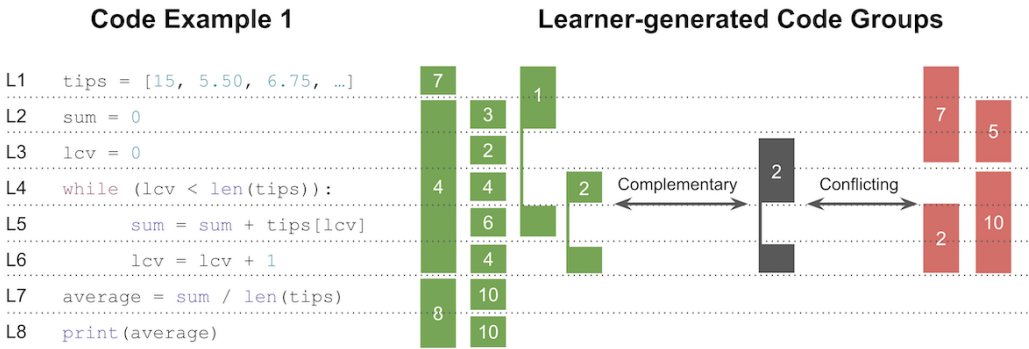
Code Example 1

Learner-generated Code Groups

L1 tips = [15, 5.50, 6.75, …]
L2 sum = 0
L3 lcv = 0
L4 while (lcv < len(tips)):
L5 sum = sum + tips[lcv]
L6 lcv = lcv + 1
L7 average = sum / len(tips)
L8 print(average)

7
4
8
3
2
4
6
4
10
10
1
2
Complementary
2
Conflicting
7
5
2
10